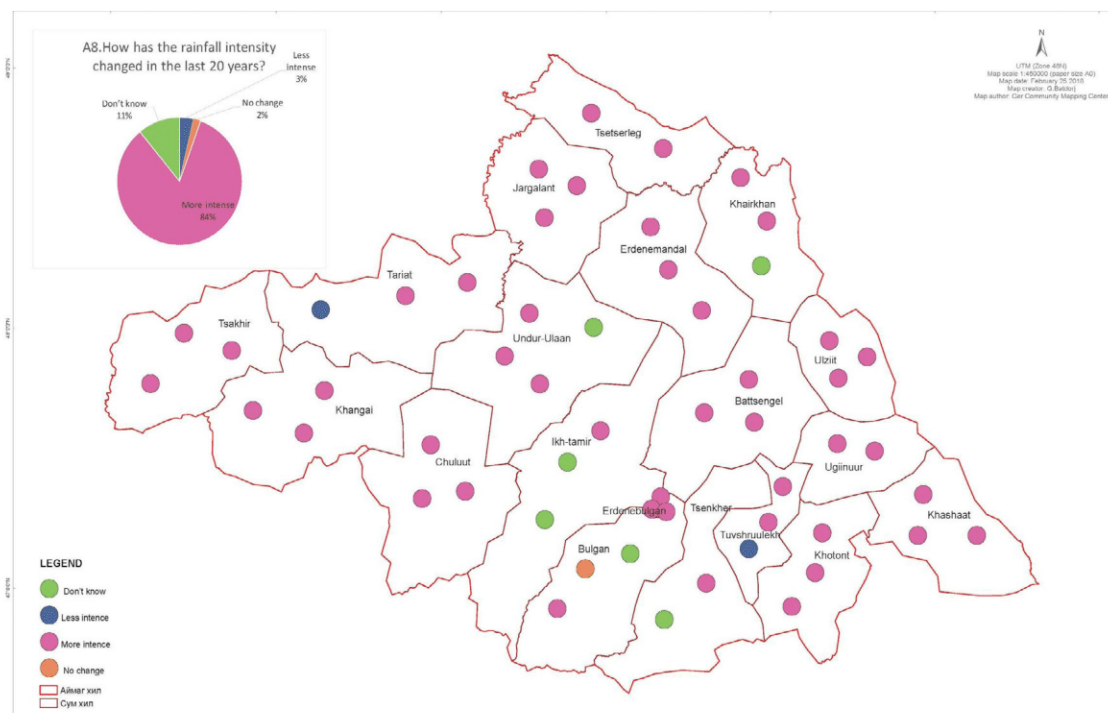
A8.How has the rainfall intensity changed in the last 20 years?

Less intense
3%

No change
2%

Don't know
11%

More intense
84%

N

UTM (Zone 48N)
Map scale 1:450000 (paper size A0)
Map date: February 25 2018
Map creator: G.Baldor
Map author: Ger Community Mapping Center

Tsetserleg
Jargalant
Khairkhan
Erdenemandal
Tariat
Tsakhir
Undur-Ulaan
Ulziit
Khangai
Battsengel
Chuluut
Ikh-tamir
Ugiinuur
Erdenebulgan
Tsenkher
Khashaat
Bulgan
Tuvshruulekh
Khotont

LEGEND
Don't know
Less intence
More intence
No change
Аймаг хил
Сум хил